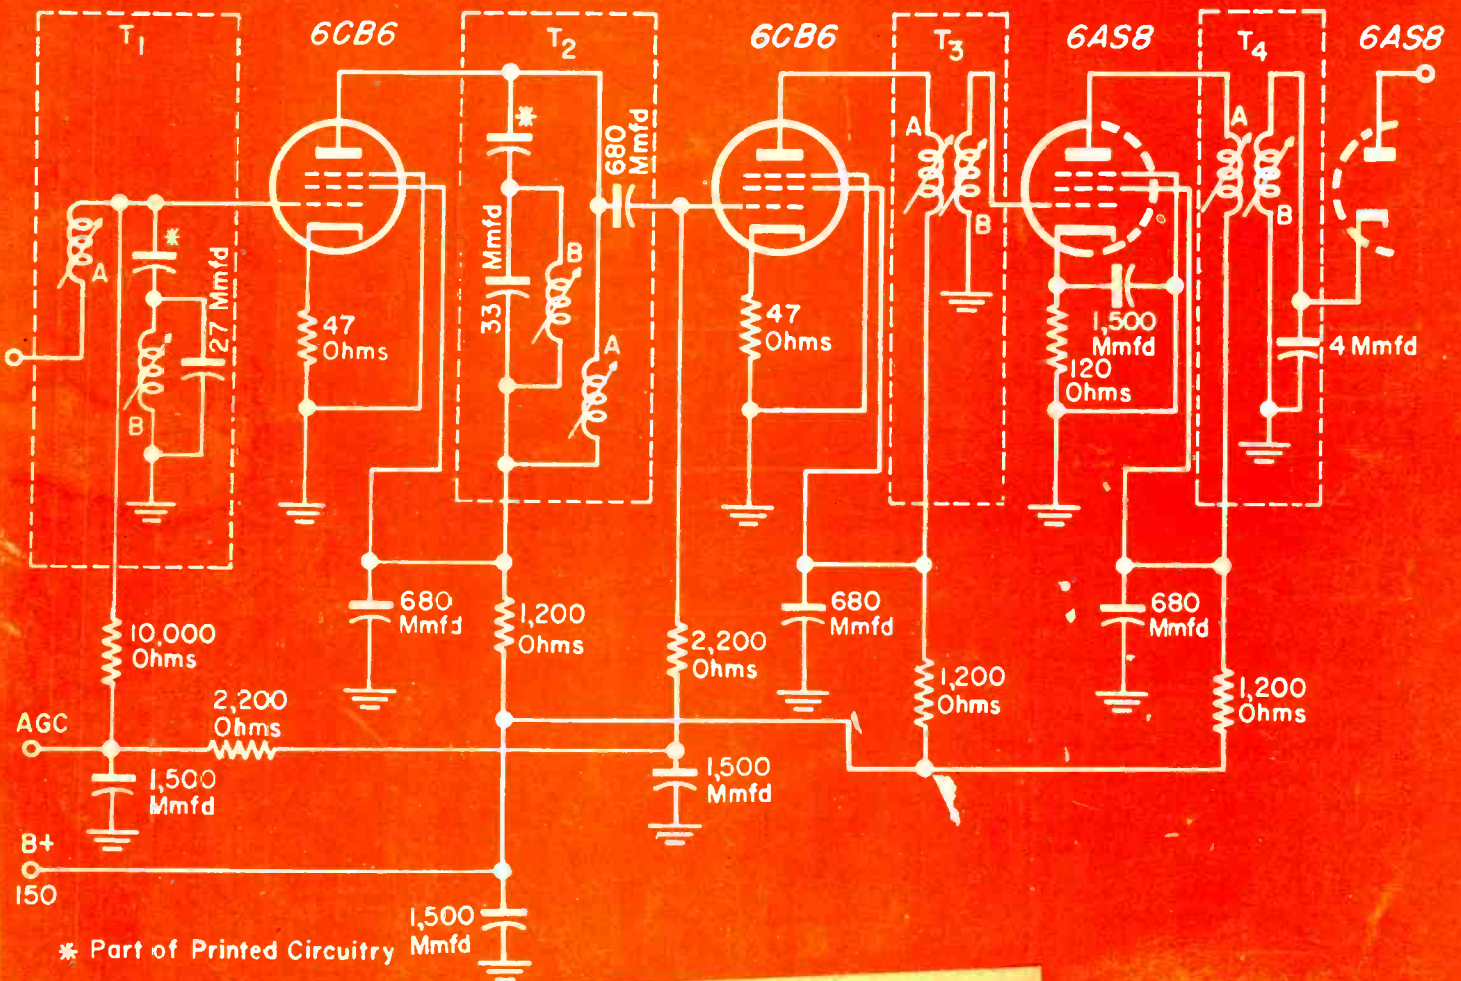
$T_1$

6CB6

$T_2$

6CB6

$T_3$

6AS8

$T_4$

6AS8

A

\*

27 Mmfd

B

\*

33 Mmfd

B

680 Mmfd

A

47 Ohms

47 Ohms

A

B

A

B

1,500 Mmfd

120 Ohms

4 Mmfd

680 Mmfd

1,200 Ohms

2,200 Ohms

680 Mmfd

680 Mmfd

10,000 Ohms

2,200 Ohms

1,200 Ohms

1,200 Ohms

AGC

1,500 Mmfd

1,500 Mmfd

B+ 150

1,500 Mmfd

\* Part of Printed Circuitry